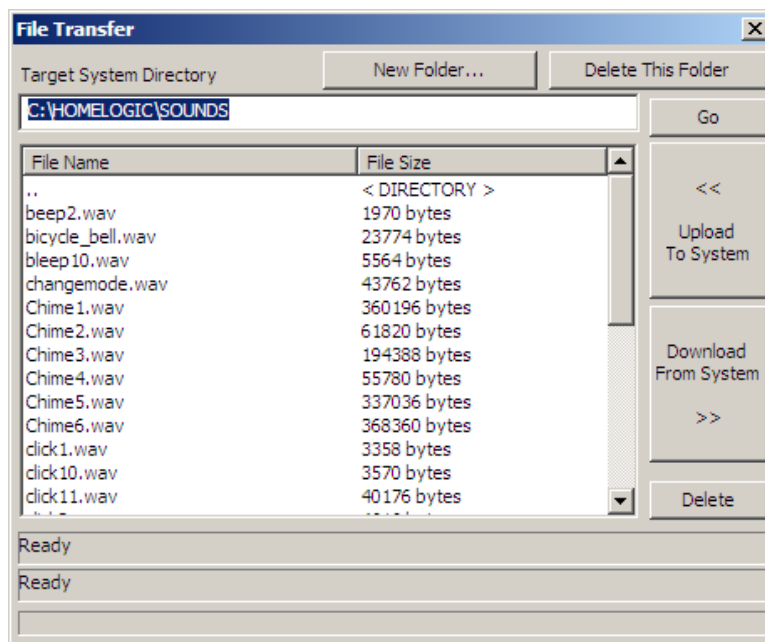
File Transfer

Target System Directory

New Folder...

Delete This Folder

C:\HOMELOGIC\SOUNDS

Go

| File Name | File Size |
|---|---|
| .. | < DIRECTORY > |
| beep2.wav | 1970 bytes |
| bicycle_bell.wav | 23774 bytes |
| bleep10.wav | 5564 bytes |
| changemode.wav | 43762 bytes |
| Chime1.wav | 360196 bytes |
| Chime2.wav | 61820 bytes |
| Chime3.wav | 194388 bytes |
| Chime4.wav | 55780 bytes |
| Chime5.wav | 337036 bytes |
| Chime6.wav | 368360 bytes |
| click1.wav | 3358 bytes |
| click10.wav | 3570 bytes |
| click11.wav | 40176 bytes |
| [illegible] | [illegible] |

<<

Upload To System

Download From System

>>

Delete

Ready

Ready